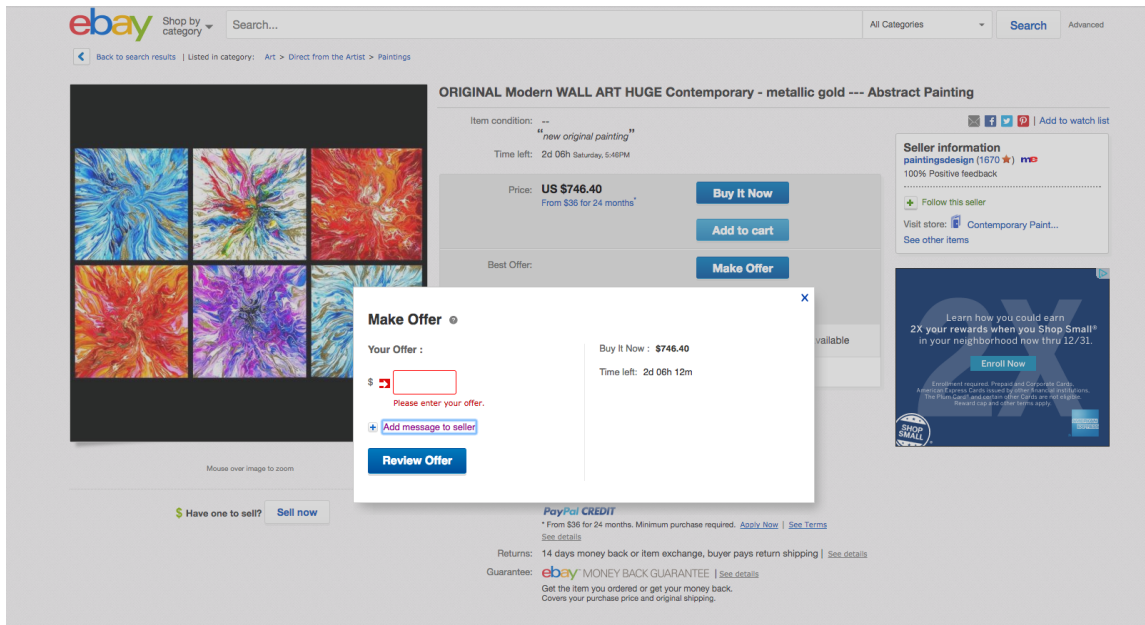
ebay Shop by category Search... All Categories Search Advanced

Back to search results | Listed in category: Art > Direct from the Artist > Paintings

ORIGINAL Modern WALL ART HUGE Contemporary - metallic gold --- Abstract Painting

Item condition: --
"new original painting"

Time left: 2d 06h Saturday, 5:46PM

| Add to watch list

Price: US $746.40
From $36 for 24 months*

Buy It Now

Add to cart

Best Offer:

Make Offer

Seller information
paintingsdesign (1670 ★) me
100% Positive feedback

Follow this seller

Visit store: Contemporary Paint...
See other items

Learn how you could earn 2X your rewards when you Shop Small® in your neighborhood now thru 12/31.

Enroll Now

Enrollment required. Prepaid and Corporate Cards, American Express Cards issued by other financial institutions, The Plum Card® and certain other Cards are not eligible. Reward cap and other terms apply.

SHOP SMALL

2X

Make Offer

Your Offer :

$

Please enter your offer.

Add message to seller

Review Offer

Buy It Now : $746.40

Time left: 2d 06h 12m

vailable

Mouse over image to zoom

$ Have one to sell? Sell now

PayPal CREDIT
* From $36 for 24 months. Minimum purchase required. Apply Now | See Terms
See details

Returns: 14 days money back or item exchange, buyer pays return shipping | See details

Guarantee: ebay MONEY BACK GUARANTEE | See details
Get the item you ordered or get your money back.
Covers your purchase price and original shipping.